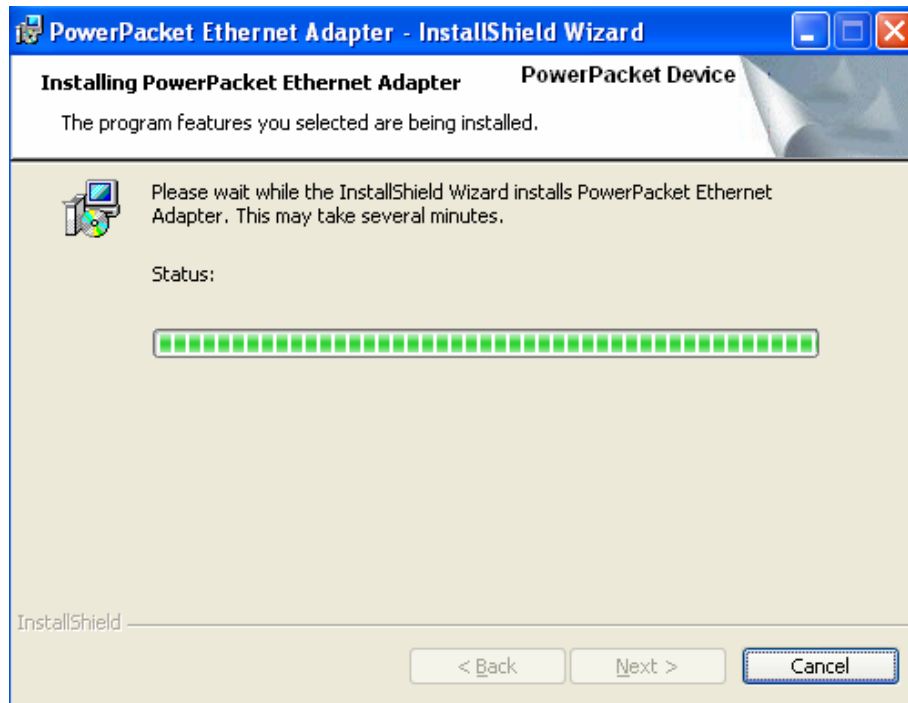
PowerPacket Ethernet Adapter - InstallShield Wizard

Installing PowerPacket Ethernet Adapter

PowerPacket Device

The program features you selected are being installed.

Please wait while the InstallShield Wizard installs PowerPacket Ethernet Adapter. This may take several minutes.

Status:

InstallShield

< Back

Next >

Cancel